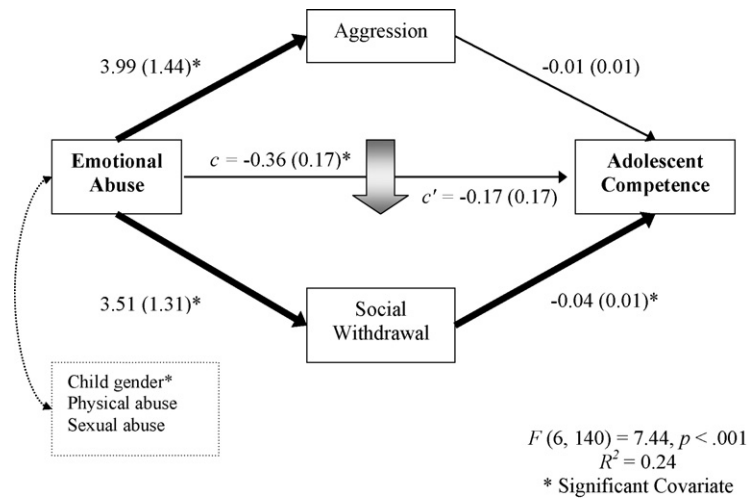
Aggression

3.99 (1.44)*

-0.01 (0.01)

Emotional Abuse

$c$ = -0.36 (0.17)*

$c'$ = -0.17 (0.17)

Adolescent Competence

3.51 (1.31)*

Social Withdrawal

-0.04 (0.01)*

Child gender*
Physical abuse
Sexual abuse

$F$ (6, 140) = 7.44, $p$ < .001
$R^2$ = 0.24
* Significant Covariate